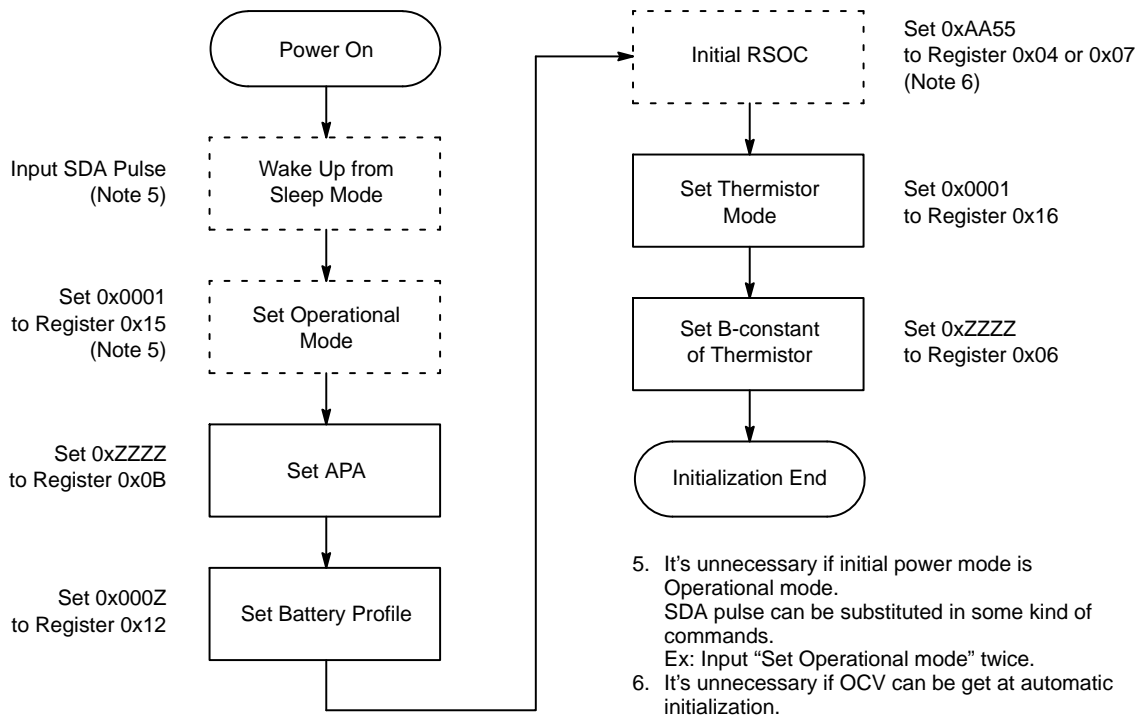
Power On

Input SDA Pulse (Note 5)

Wake Up from Sleep Mode

Set 0x0001 to Register 0x15 (Note 5)

Set Operational Mode

Set 0xZZZZ to Register 0x0B

Set APA

Set 0x000Z to Register 0x12

Set Battery Profile

Initial RSOC

Set 0xAA55 to Register 0x04 or 0x07 (Note 6)

Set Thermistor Mode

Set 0x0001 to Register 0x16

Set B-constant of Thermistor

Set 0xZZZZ to Register 0x06

Initialization End

5. It's unnecessary if initial power mode is Operational mode.
SDA pulse can be substituted in some kind of commands.
Ex: Input "Set Operational mode" twice.
6. It's unnecessary if OCV can be get at automatic initialization.